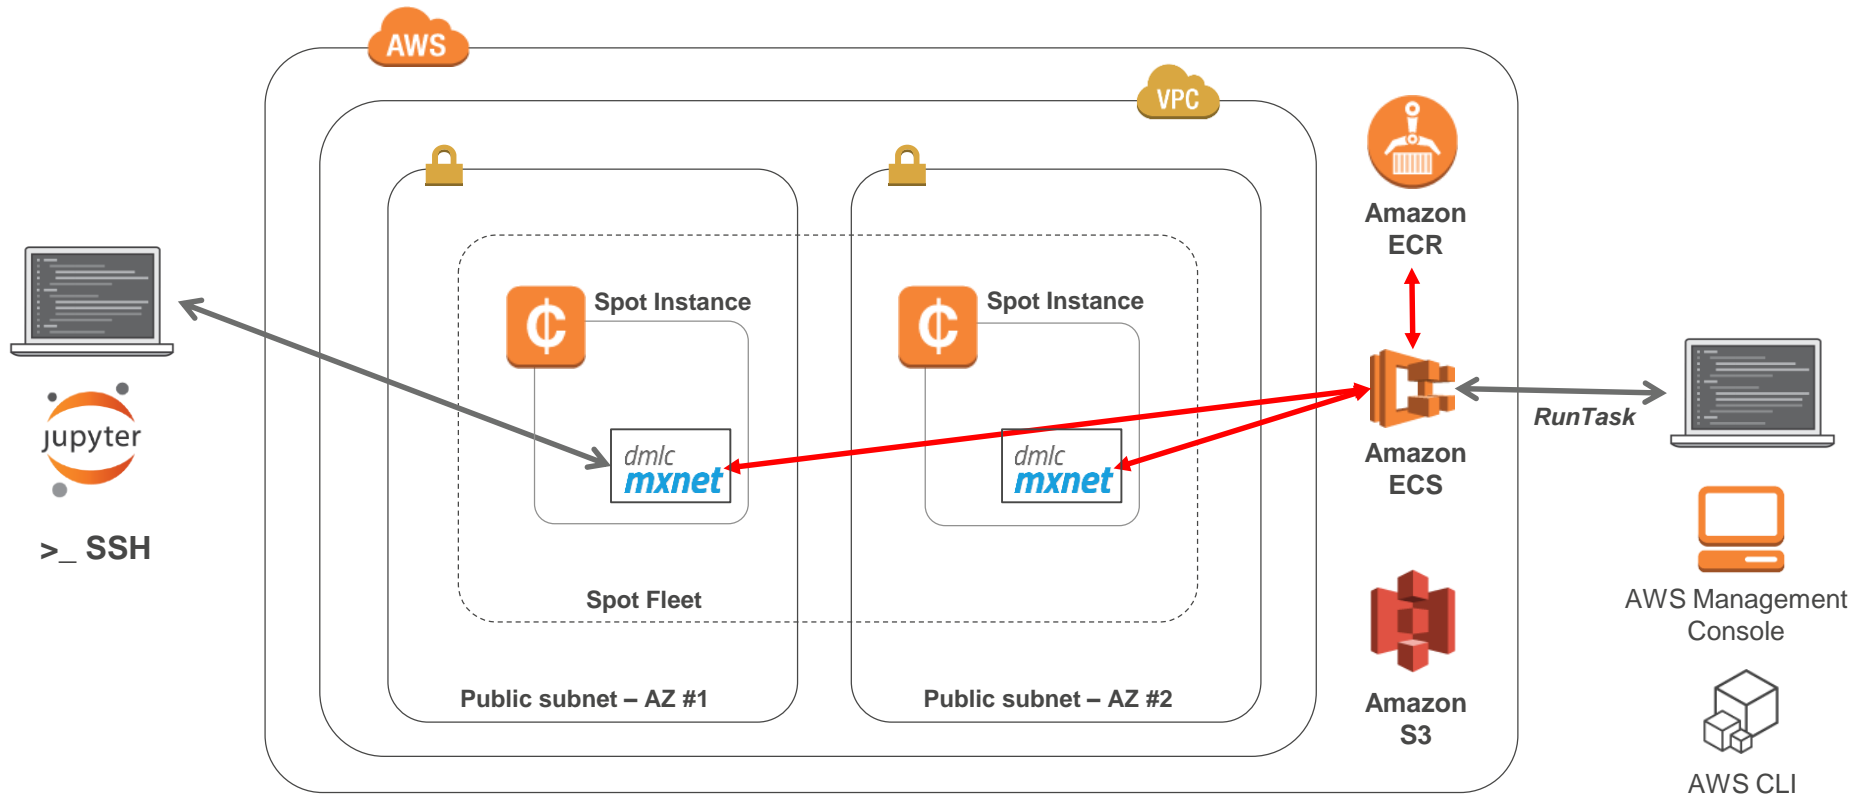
AWS

VPC

jupyter

>_ SSH

Spot Instance

dmlc
mxnet

Spot Instance

dmlc
mxnet

Spot Fleet

Public subnet – AZ #1

Public subnet – AZ #2

Amazon ECR

Amazon ECS

Amazon S3

RunTask

AWS Management Console

AWS CLI